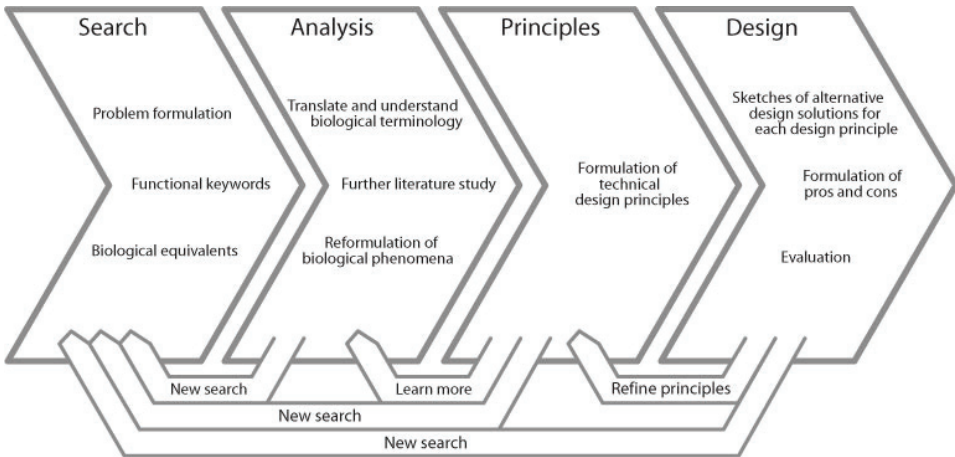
Search

Problem formulation

Functional keywords

Biological equivalents

Analysis

Translate and understand biological terminology

Further literature study

Reformulation of biological phenomena

Principles

Formulation of technical design principles

Design

Sketches of alternative design solutions for each design principle

Formulation of pros and cons

Evaluation

New search

Learn more

Refine principles

New search

New search